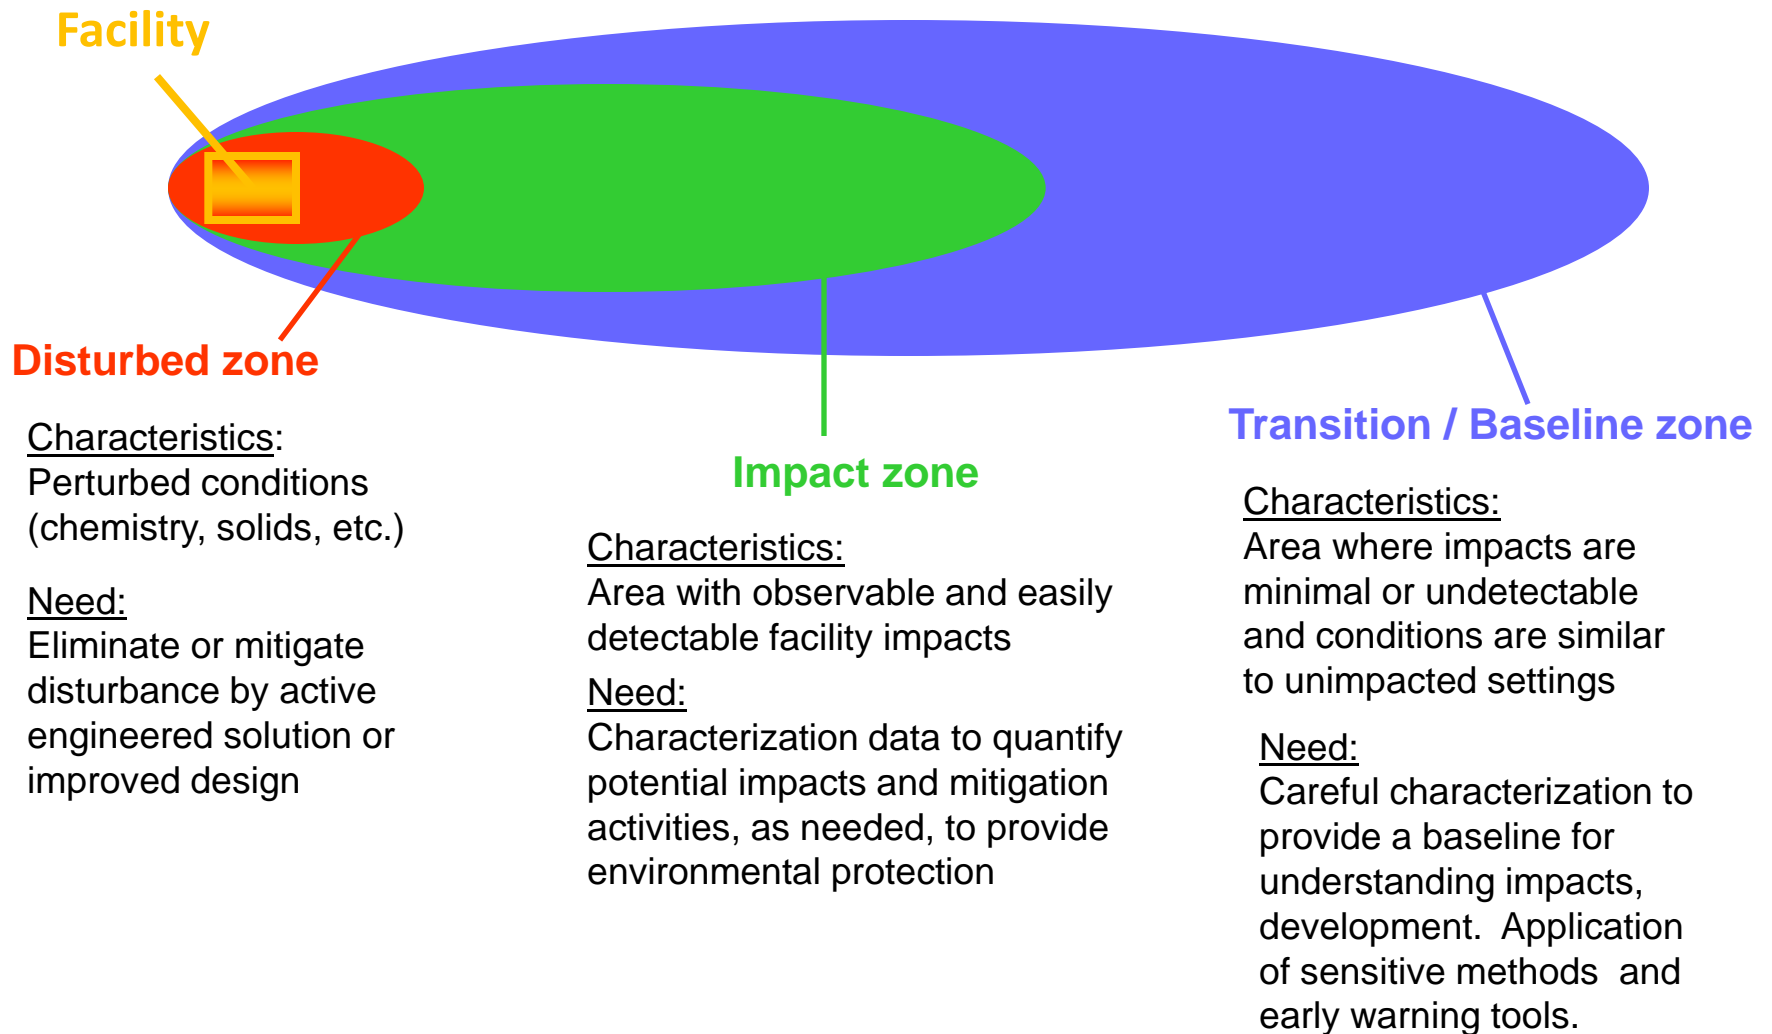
Facility

Disturbed zone

Characteristics:
Perturbed conditions (chemistry, solids, etc.)

Need:
Eliminate or mitigate disturbance by active engineered solution or improved design

Impact zone

Characteristics:
Area with observable and easily detectable facility impacts

Need:
Characterization data to quantify potential impacts and mitigation activities, as needed, to provide environmental protection

Transition / Baseline zone

Characteristics:
Area where impacts are minimal or undetectable and conditions are similar to unimpacted settings

Need:
Careful characterization to provide a baseline for understanding impacts, development. Application of sensitive methods and early warning tools.